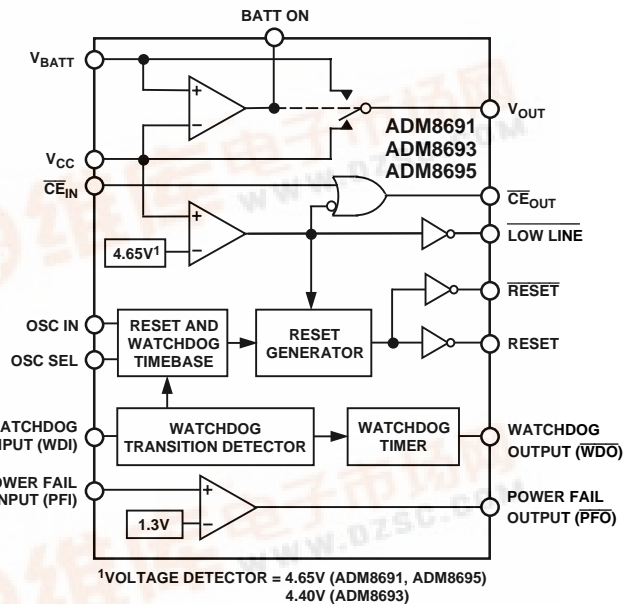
BATT ON

$V_{BATT}$

$V_{OUT}$

ADM8691
ADM8693
ADM8695

$V_{CC}$

$\overline{CE}_{IN}$

$\overline{CE}_{OUT}$

4.65V$^1$

$\overline{\text{LOW LINE}}$

$\overline{\text{RESET}}$

OSC IN

OSC SEL

RESET AND WATCHDOG TIMEBASE

RESET GENERATOR

RESET

WATCHDOG INPUT (WDI)

WATCHDOG TRANSITION DETECTOR

WATCHDOG TIMER

WATCHDOG OUTPUT ($\overline{\text{WDO}}$)

POWER FAIL INPUT (PFI)

1.3V

POWER FAIL OUTPUT ($\overline{\text{PFO}}$)

$^1$VOLTAGE DETECTOR = 4.65V (ADM8691, ADM8695)
4.40V (ADM8693)

www.dzsc.com